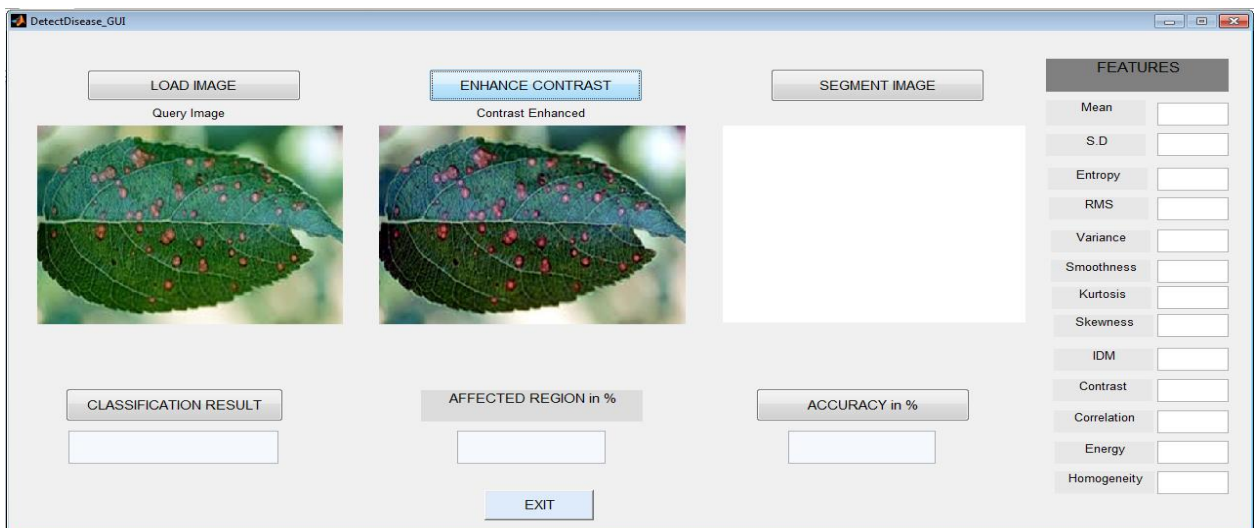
DetectDisease_GUI

LOAD IMAGE
Query Image

ENHANCE CONTRAST
Contrast Enhanced

SEGMENT IMAGE

FEATURES
Mean
S.D
Entropy
RMS
Variance
Smoothness
Kurtosis
Skewness
IDM
Contrast
Correlation
Energy
Homogeneity

CLASSIFICATION RESULT

AFFECTED REGION in %

ACCURACY in %

EXIT